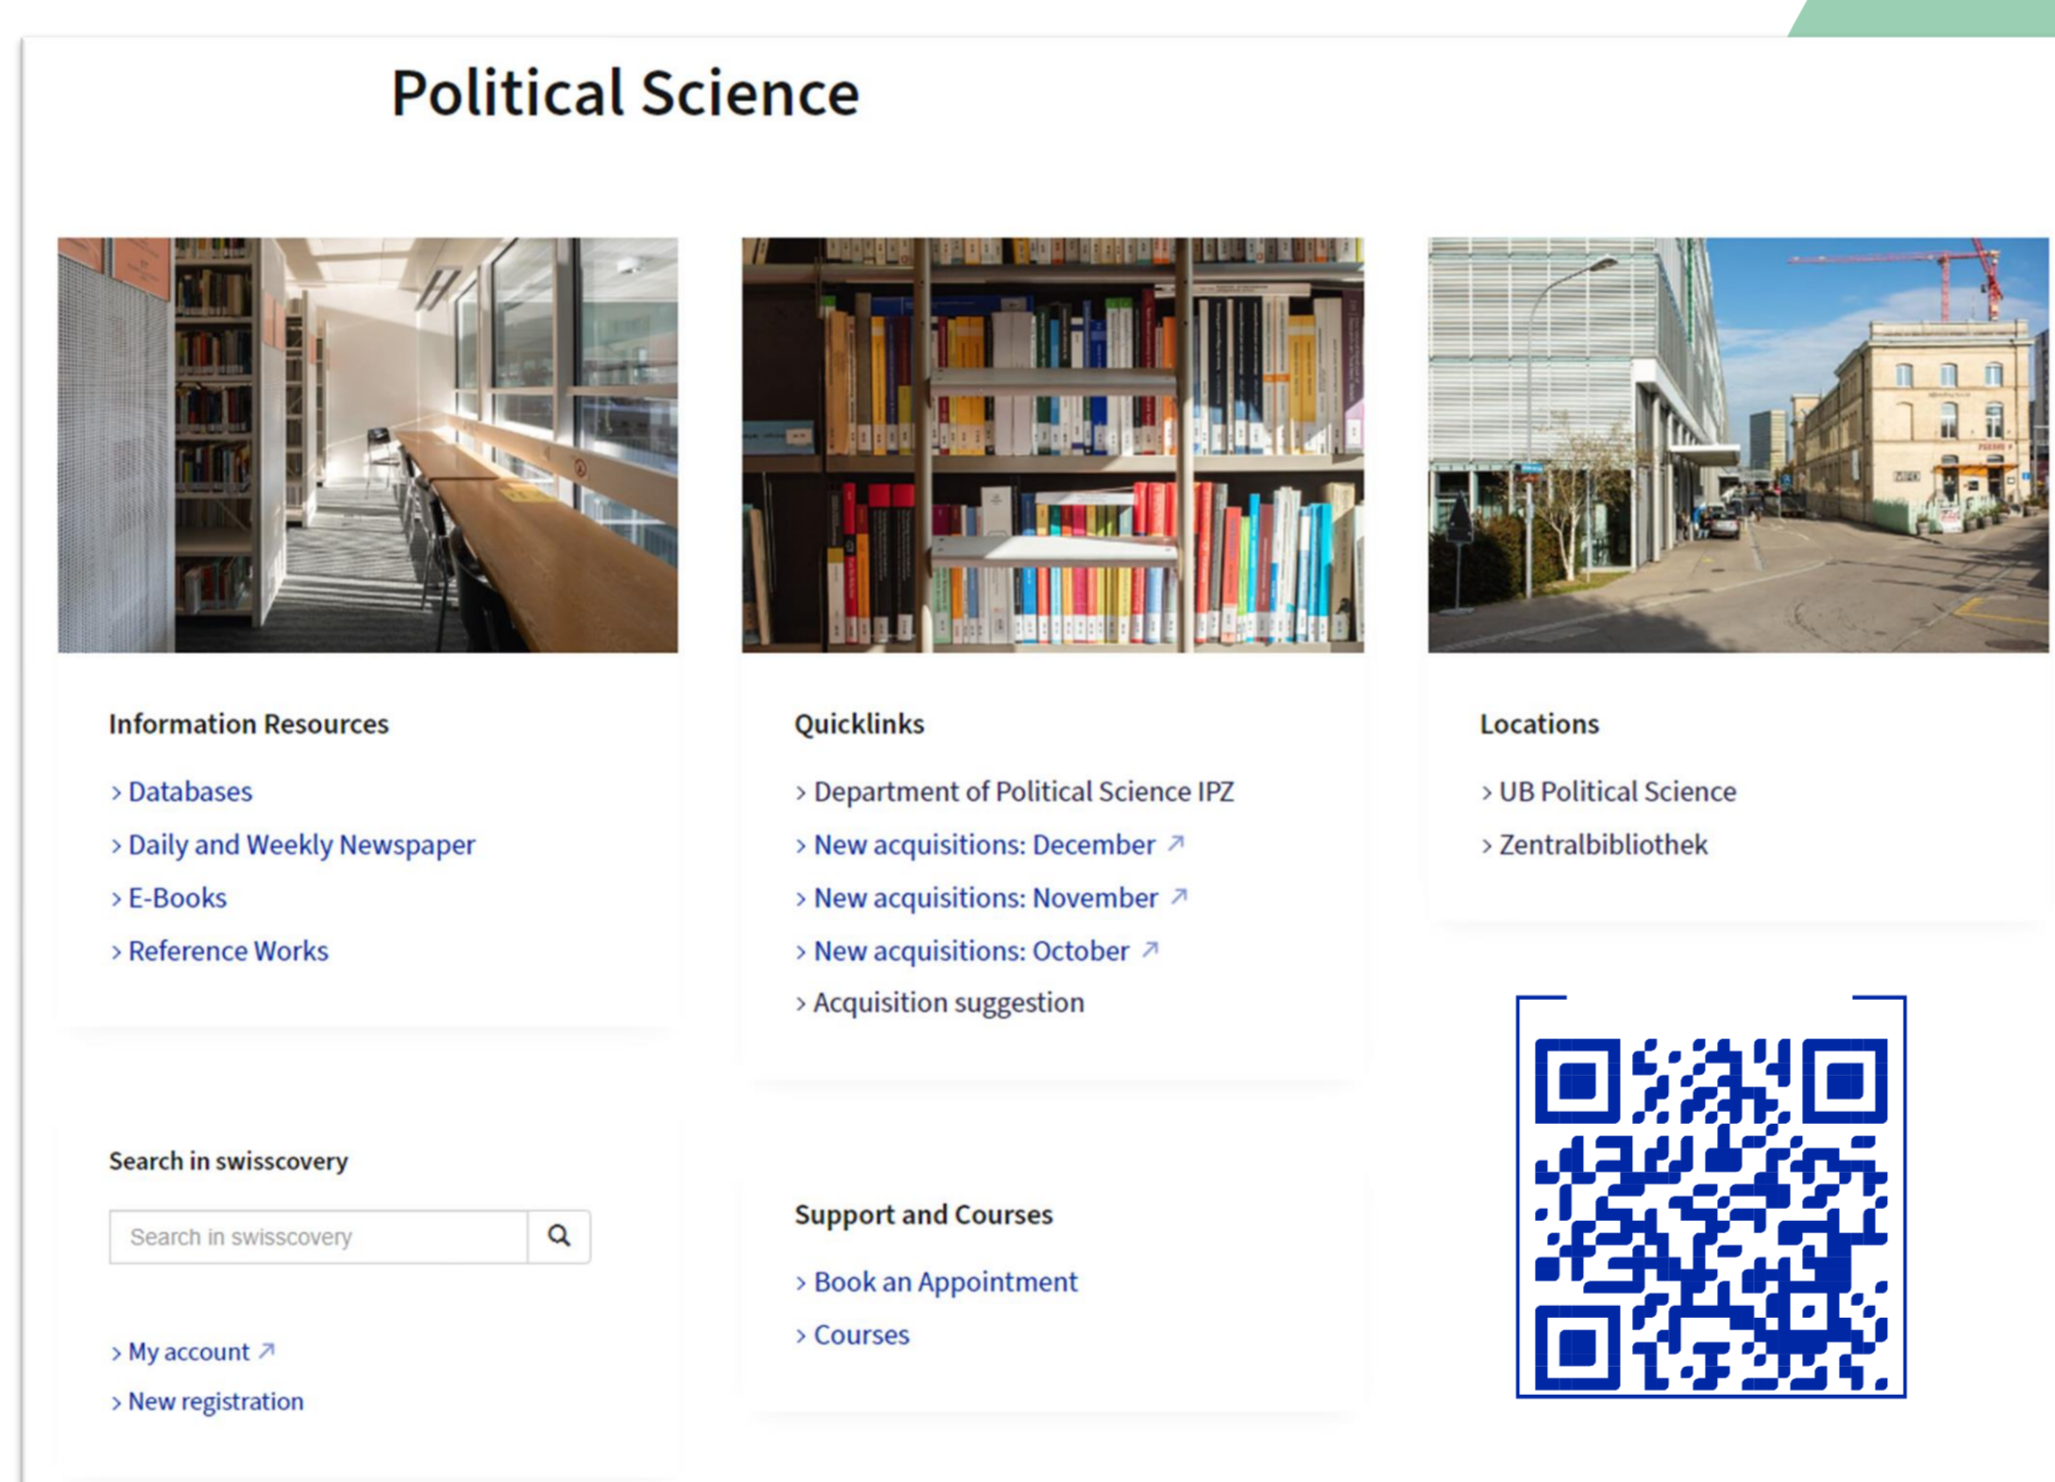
Political Science

Information Resources

› Databases

› Daily and Weekly Newspaper

› E-Books

› Reference Works

Quicklinks

› Department of Political Science IPZ

› New acquisitions: December ↗

› New acquisitions: November ↗

› New acquisitions: October ↗

› Acquisition suggestion

Locations

› UB Political Science

› Zentralbibliothek

Search in swisscovery

Search in swisscovery

› My account ↗

› New registration

Support and Courses

› Book an Appointment

› Courses